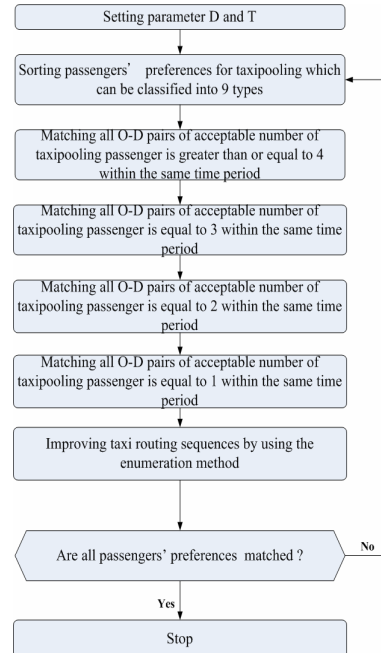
Setting parameter D and T

Sorting passengers' preferences for taxipooling which can be classified into 9 types

Matching all O-D pairs of acceptable number of taxipooling passenger is greater than or equal to 4 within the same time period

Matching all O-D pairs of acceptable number of taxipooling passenger is equal to 3 within the same time period

Matching all O-D pairs of acceptable number of taxipooling passenger is equal to 2 within the same time period

Matching all O-D pairs of acceptable number of taxipooling passenger is equal to 1 within the same time period

Improving taxi routing sequences by using the enumeration method

Are all passengers' preferences matched ?

No

Yes

Stop